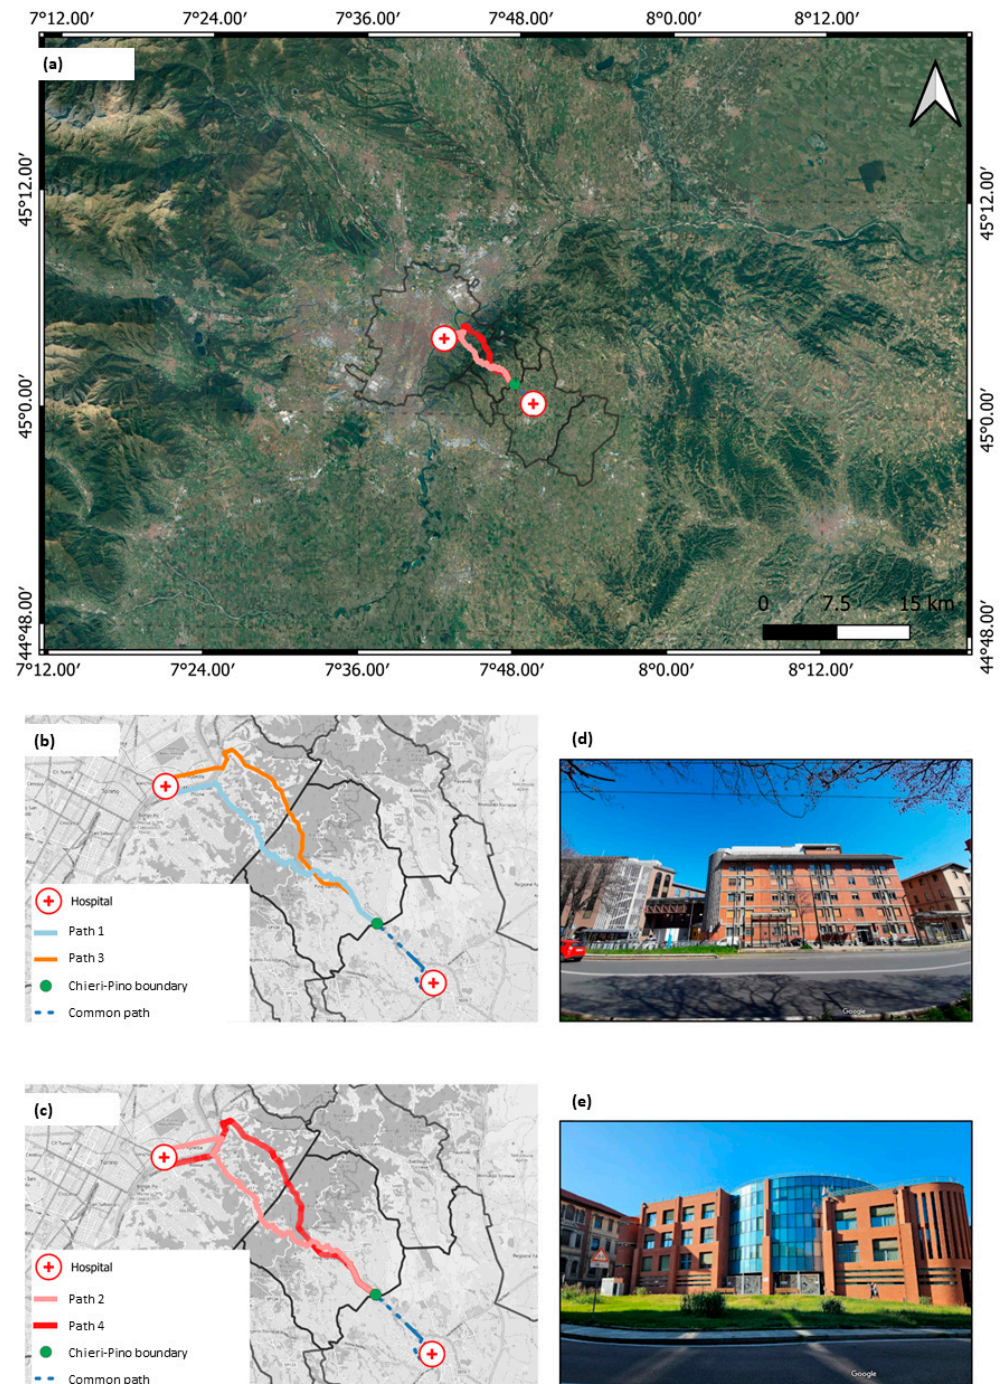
7°12.00′ 7°24.00′ 7°36.00′ 7°48.00′ 8°0.00′ 8°12.00′

(a)

45°12.00′ 45°0.00′ 44°48.00′

45°12.00′ 45°0.00′ 44°48.00′

0 7.5 15 km

7°12.00′ 7°24.00′ 7°36.00′ 7°48.00′ 8°0.00′ 8°12.00′

(b)

Hospital
Path 1
Path 3
Chieri-Pino boundary
Common path

(d)

Google

(c)

Hospital
Path 2
Path 4
Chieri-Pino boundary
Common path

(e)

Google